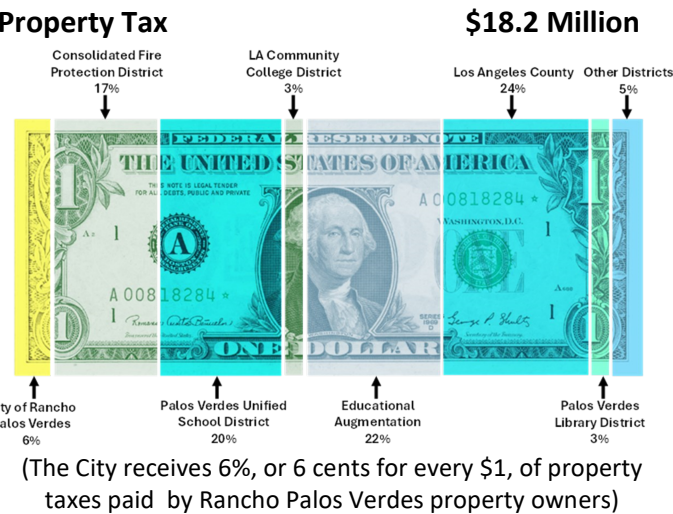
Property Tax

$18.2 Million

Consolidated Fire Protection District
17%

LA Community College District
3%

Los Angeles County
24%

Other Districts
5%

FEDERAL RESERVE NOTE

THE UNITED STATES OF AMERICA

THIS NOTE IS LEGAL TENDER FOR ALL DEBTS, PUBLIC AND PRIVATE

A

A 00818284 ★

WASHINGTON, D.C.

ONE DOLLAR

ty of Rancho alos Verdes
6%

Palos Verdes Unified School District
20%

Educational Augmentation
22%

Palos Verdes Library District
3%

(The City receives 6%, or 6 cents for every $1, of property taxes paid by Rancho Palos Verdes property owners)